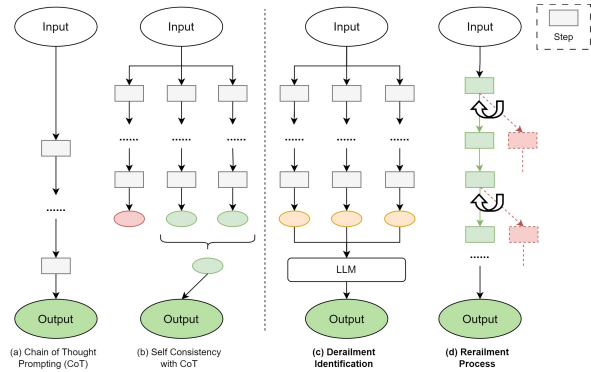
Step

Input

Input

Input

Input

......

......

......

......

......

......

......

......

LLM

Output

Output

Output

Output

(a) Chain of Thought Prompting (CoT)

(b) Self Consistency with CoT

**(c) Derailment Identification**

**(d) Rerailment Process**